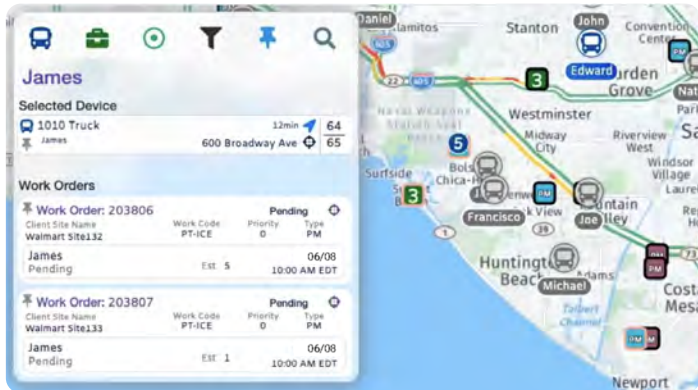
James

Selected Device

1010 Truck 12min 64
James 600 Broadway Ave 65

Work Orders

Work Order: 203806 Pending
Client Site Name Walmart Site132
Work Code PT-ICE
Priority 0
Type PM
James 06/08
Pending Est 5 10:00 AM EDT

Work Order: 203807 Pending
Client Site Name Walmart Site133
Work Code PT-ICE
Priority 0
Type PM
James 06/08
Pending Est 1 10:00 AM EDT

Daniel
Alamitos
Stanton
John
Convention Center
Edward
Garden Grove
Nat
Par
3
405
22
405
Westminster
Midway City
Riverview West
Windsor Village
Laure
Sa
5
Surfside
Bolsa Chica
3
Francisco
Fountain Valley
Joe
PM
1
39
Huntington Beach
Adams
PM
Costa Mesa
Michael
PM
Newport